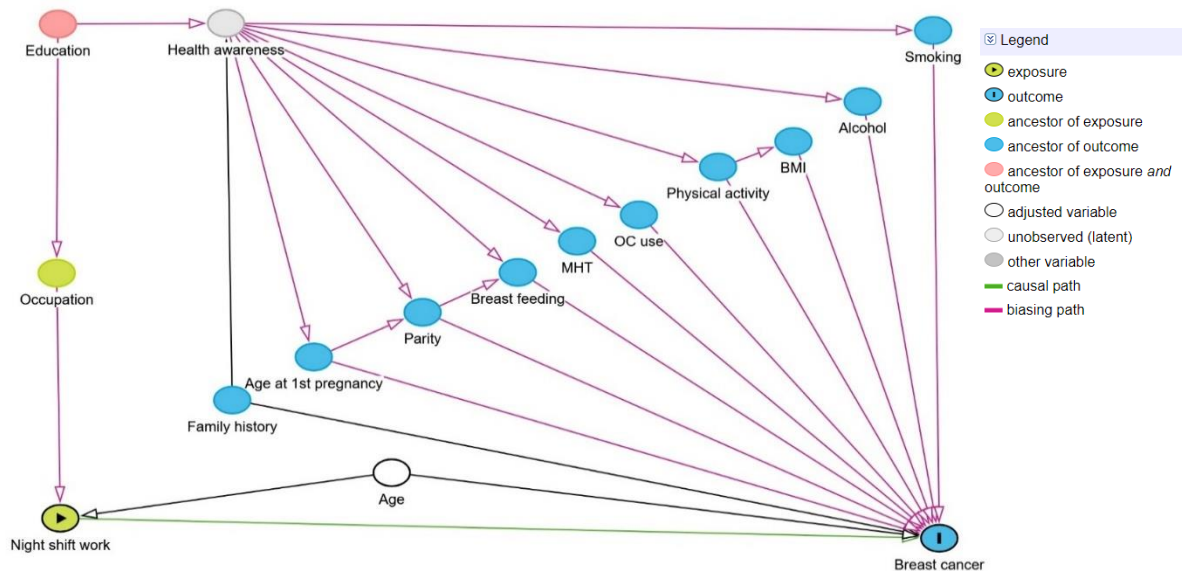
Education

Health awareness

Smoking

Alcohol

BMI

Physical activity

OC use

MHT

Breast feeding

Parity

Age at 1st pregnancy

Family history

Occupation

Age

Night shift work

Breast cancer

Legend

exposure

outcome

ancestor of exposure

ancestor of outcome

ancestor of exposure *and* outcome

adjusted variable

unobserved (latent)

other variable

causal path

biasing path